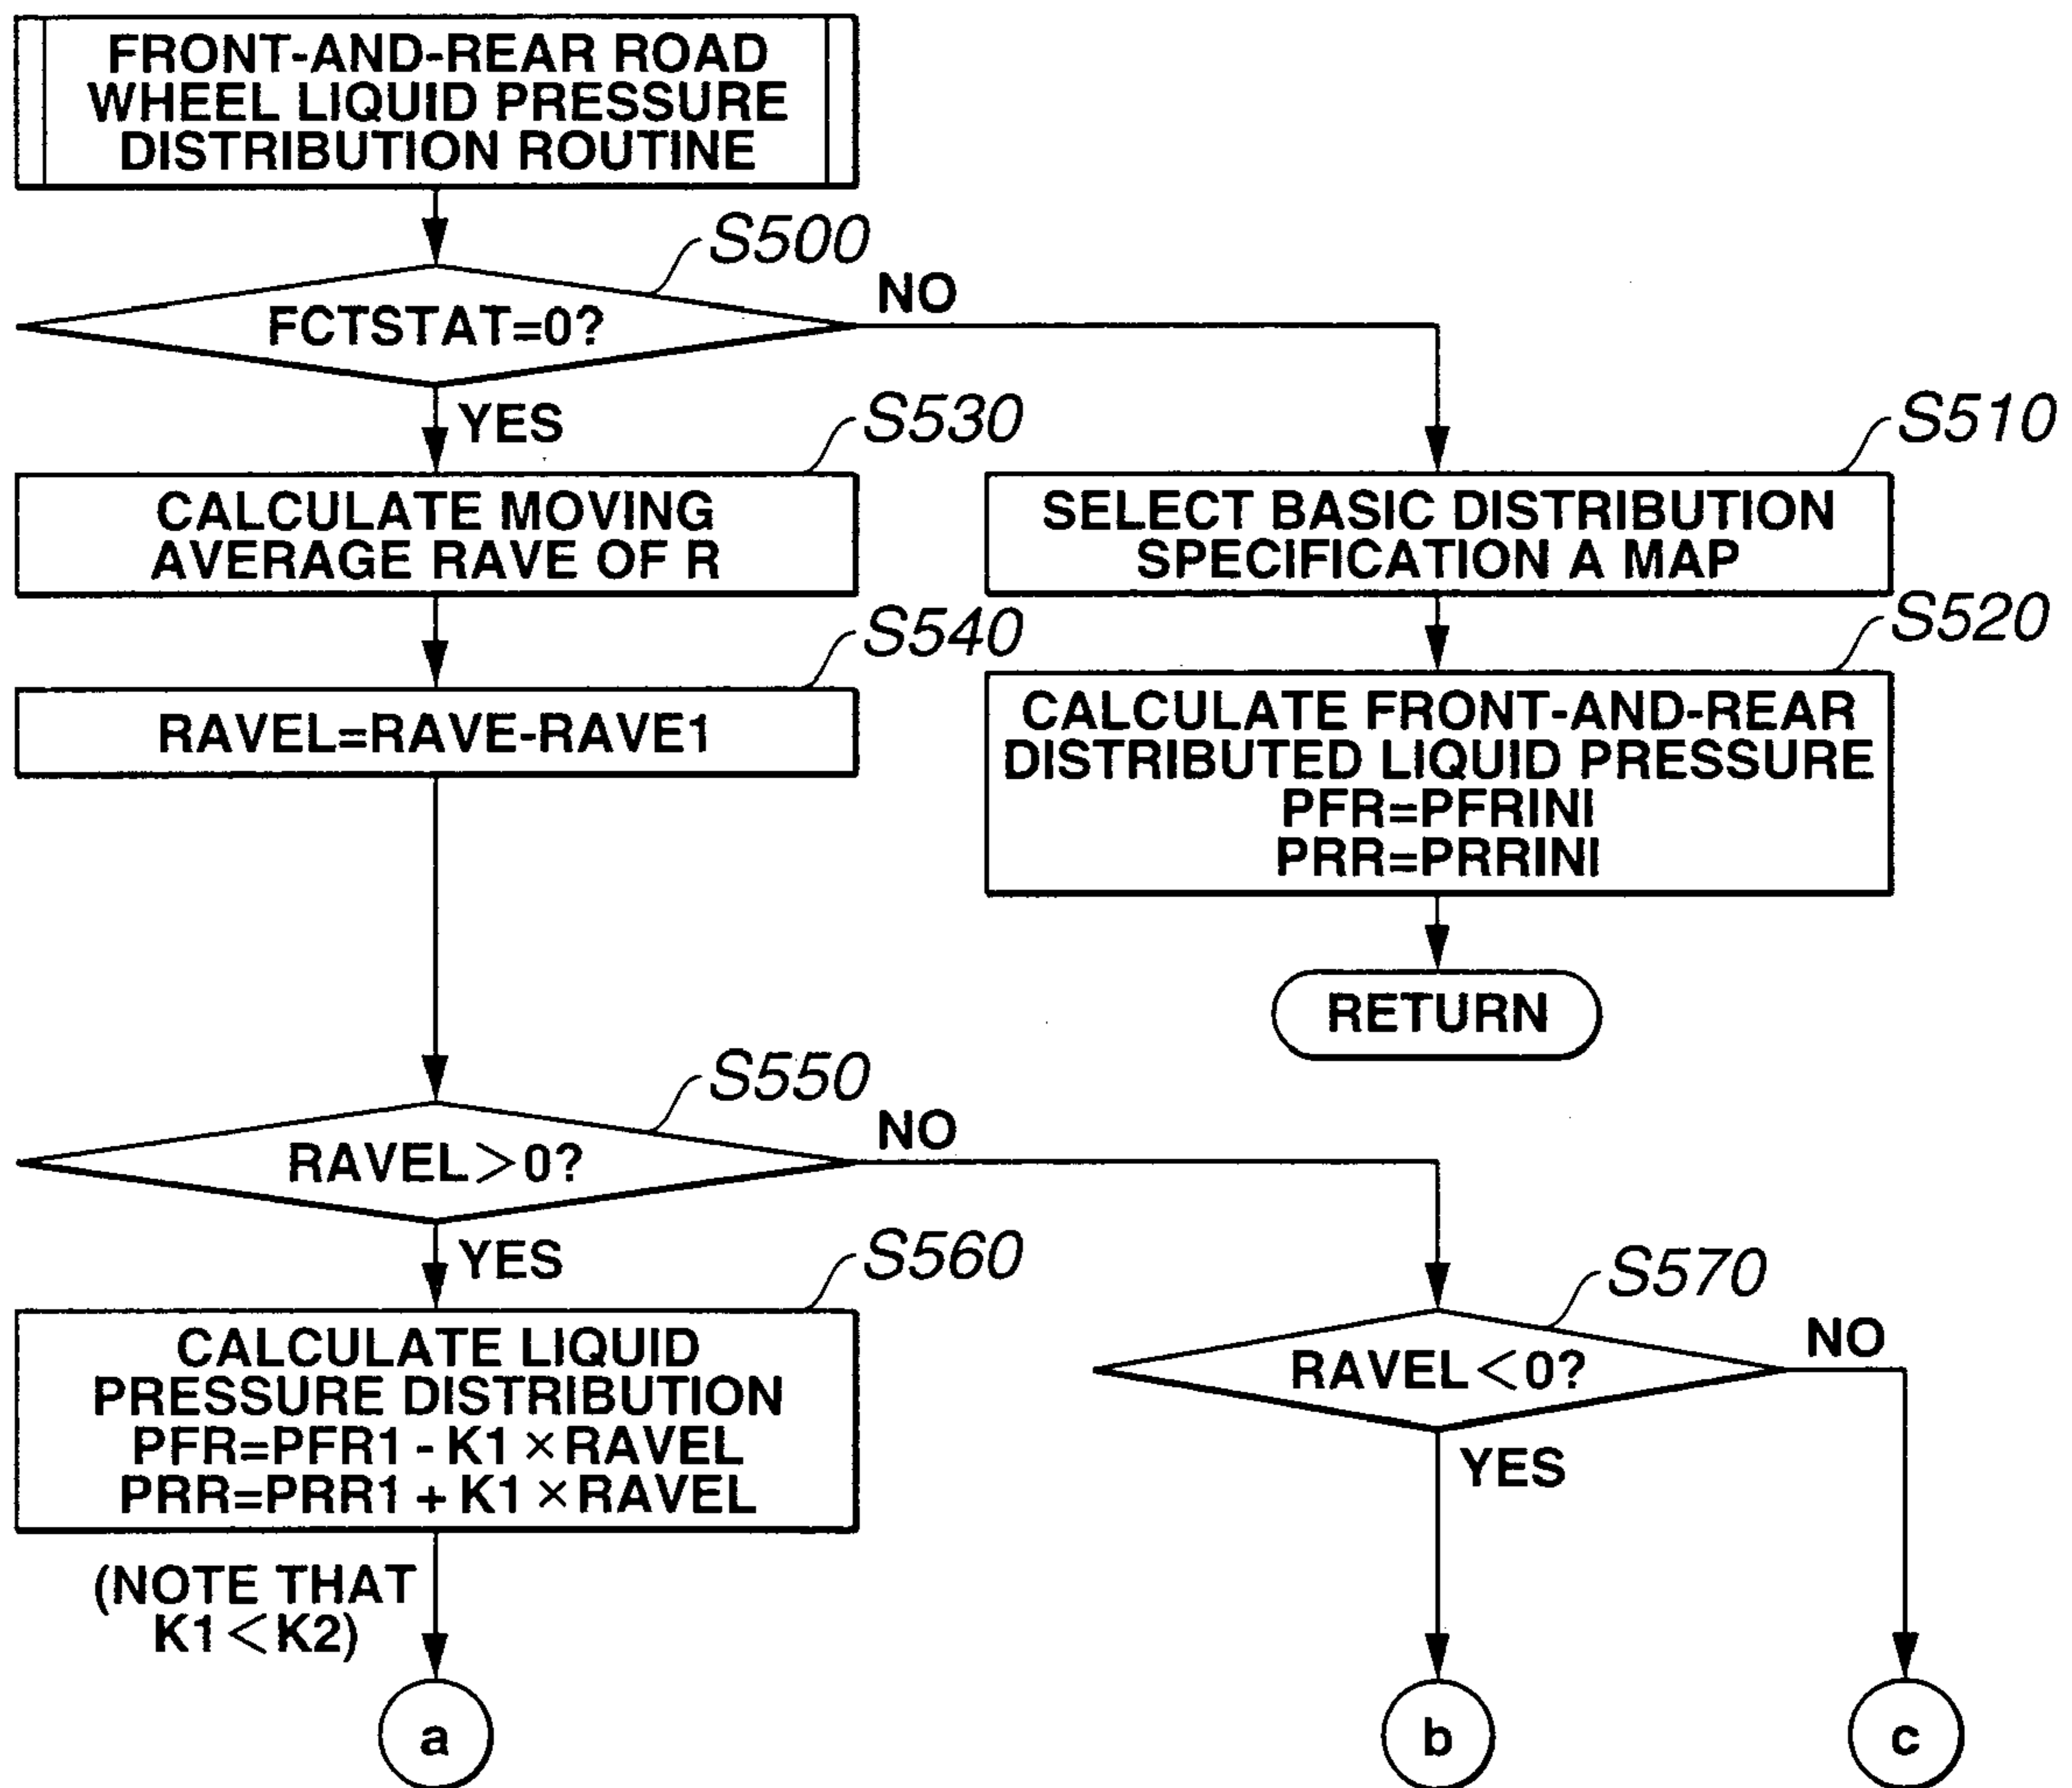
FRONT-AND-REAR ROAD WHEEL LIQUID PRESSURE DISTRIBUTION ROUTINE

S500

FCTSTAT=0?

NO

YES

S530

CALCULATE MOVING AVERAGE RAVE OF R

S510

SELECT BASIC DISTRIBUTION SPECIFICATION A MAP

S540

RAVEL=RAVE-RAVE1

S520

CALCULATE FRONT-AND-REAR DISTRIBUTED LIQUID PRESSURE PFR=PFRINI PRR=PRRINI

RETURN

S550

RAVEL$>$0?

NO

YES

S560

CALCULATE LIQUID PRESSURE DISTRIBUTION PFR=PFR1 - K1 $\times$ RAVEL PRR=PRR1 + K1 $\times$ RAVEL

S570

RAVEL$<$0?

NO

YES

(NOTE THAT K1$<$K2)

a

b

c